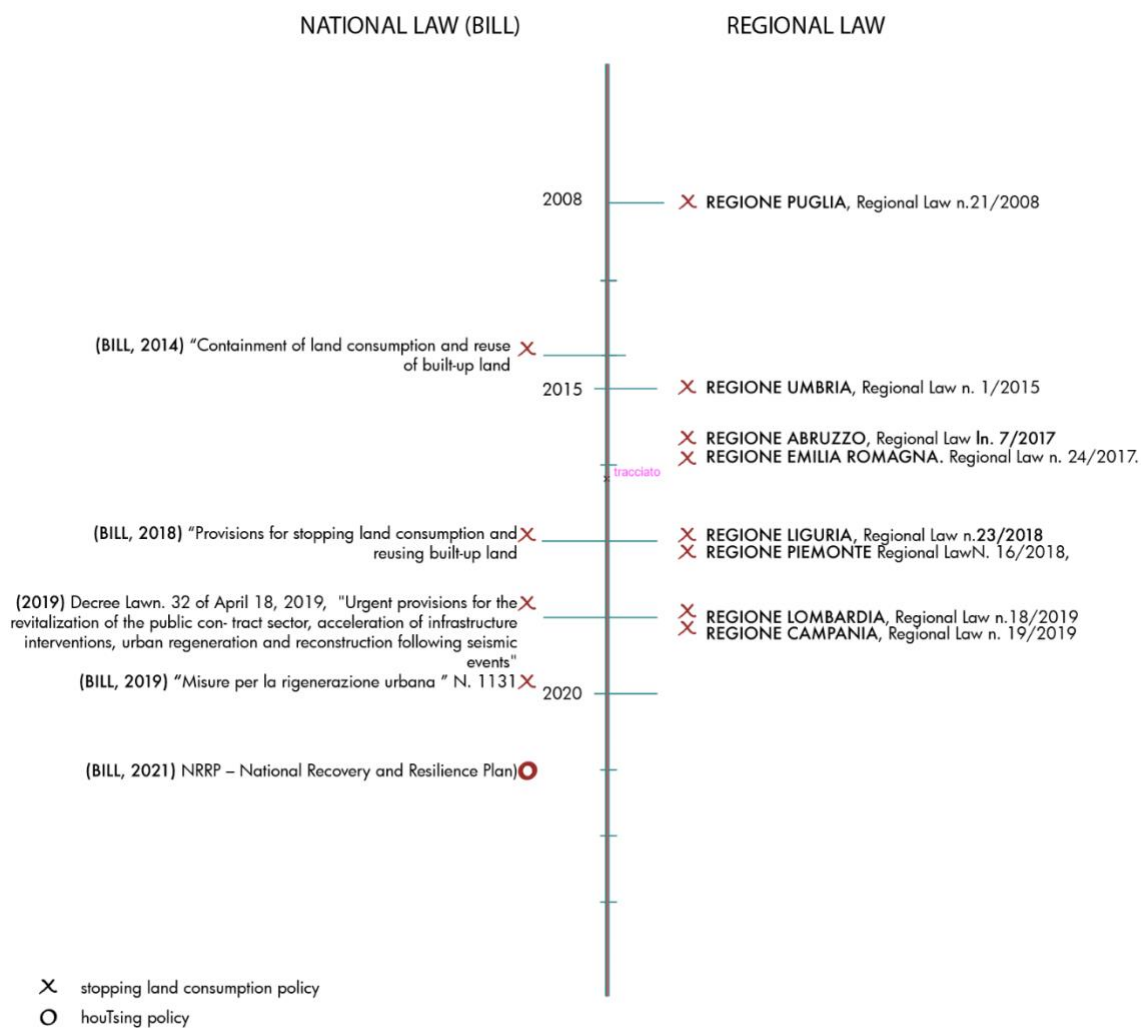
NATIONAL LAW (BILL)

REGIONAL LAW

2008

REGIONE PUGLIA, Regional Law n.21/2008

(BILL, 2014) "Containment of land consumption and reuse of built-up land

2015

REGIONE UMBRIA, Regional Law n. 1/2015

REGIONE ABRUZZO, Regional Law ln. 7/2017

REGIONE EMILIA ROMAGNA. Regional Law n. 24/2017.

tracciato

(BILL, 2018) "Provisions for stopping land consumption and reusing built-up land

REGIONE LIGURIA, Regional Law n.23/2018

REGIONE PIEMONTE Regional LawN. 16/2018,

(2019) Decree Lawn. 32 of April 18, 2019, "Urgent provisions for the revitalization of the public con- tract sector, acceleration of infrastructure interventions, urban regeneration and reconstruction following seismic events"

REGIONE LOMBARDIA, Regional Law n.18/2019

REGIONE CAMPANIA, Regional Law n. 19/2019

(BILL, 2019) "Misure per la rigenerazione urbana " N. 1131

2020

(BILL, 2021) NRRP – National Recovery and Resilience Plan)

X stopping land consumption policy

O houTsing policy